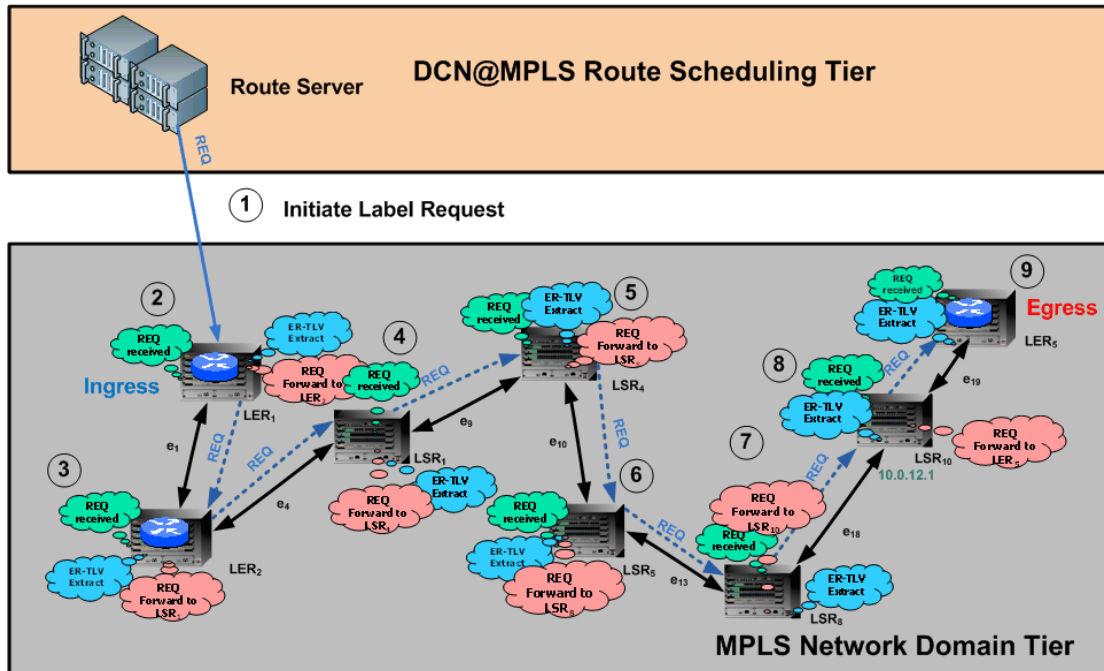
Route Server

DCN@MPLS Route Scheduling Tier

REQ

1 Initiate Label Request

2

REQ received

ER-TLV Extract

REQ Forward to LER$_2$

Ingress

LER$_1$

4

REQ received

REQ

5

REQ received

ER-TLV Extract

REQ Forward to LSR$_5$

LSR$_4$

REQ

e$_1$

REQ

REQ

e$_9$

LSR$_1$

e$_{10}$

3

REQ received

e$_4$

REQ Forward to LSR$_1$

ER-TLV Extract

LER$_2$

ER-TLV Extract

REQ Forward to LSR$_1$

6

REQ received

ER-TLV Extract

REQ Forward to LSR$_8$

LSR$_5$

REQ

e$_{13}$

9

REQ received

ER-TLV Extract

Egress

LER$_5$

8

REQ received

REQ

ER-TLV Extract

e$_{19}$

LSR$_{10}$

REQ Forward to LER$_5$

7

REQ

10.0.12.1

REQ Forward to LSR$_{10}$

REQ received

e$_{18}$

ER-TLV Extract

LSR$_8$

MPLS Network Domain Tier